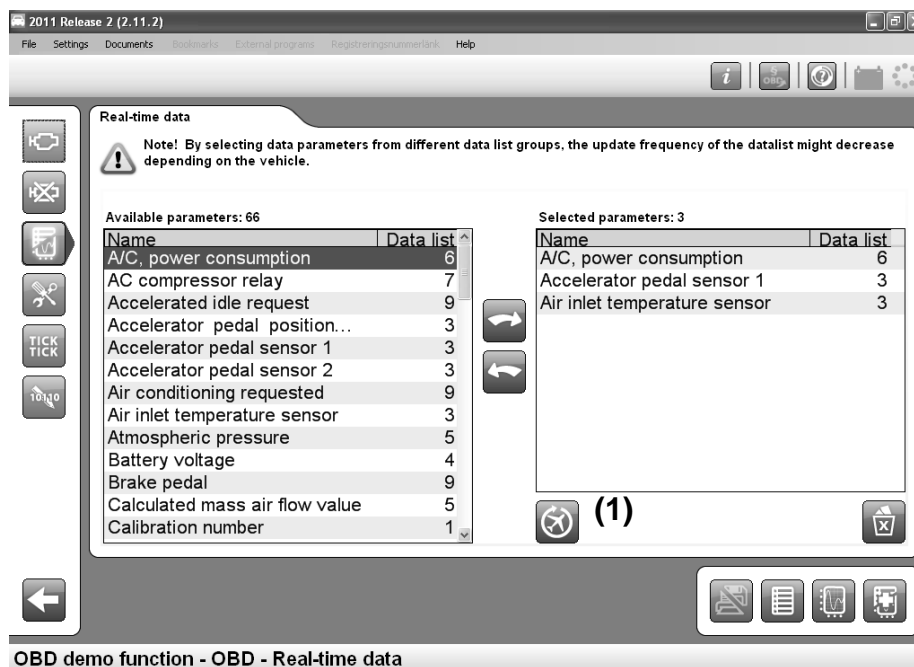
2011 Release 2 (2.11.2)

File Settings Documents Bookmarks External programs Registreringsnummerlänk Help

Real-time data

Note! By selecting data parameters from different data list groups, the update frequency of the datalist might decrease depending on the vehicle.

Available parameters: 66

| Name | Data list |
|---|---|
| A/C, power consumption | 6 |
| AC compressor relay | 7 |
| Accelerated idle request | 9 |
| Accelerator pedal position... | 3 |
| Accelerator pedal sensor 1 | 3 |
| Accelerator pedal sensor 2 | 3 |
| Air conditioning requested | 9 |
| Air inlet temperature sensor | 3 |
| Atmospheric pressure | 5 |
| Battery voltage | 4 |
| Brake pedal | 9 |
| Calculated mass air flow value | 5 |
| Calibration number | 1 |

Selected parameters: 3

| Name | Data list |
|---|---|
| A/C, power consumption | 6 |
| Accelerator pedal sensor 1 | 3 |
| Air inlet temperature sensor | 3 |

(1)

TICK TICK

10110

OBD demo function - OBD - Real-time data